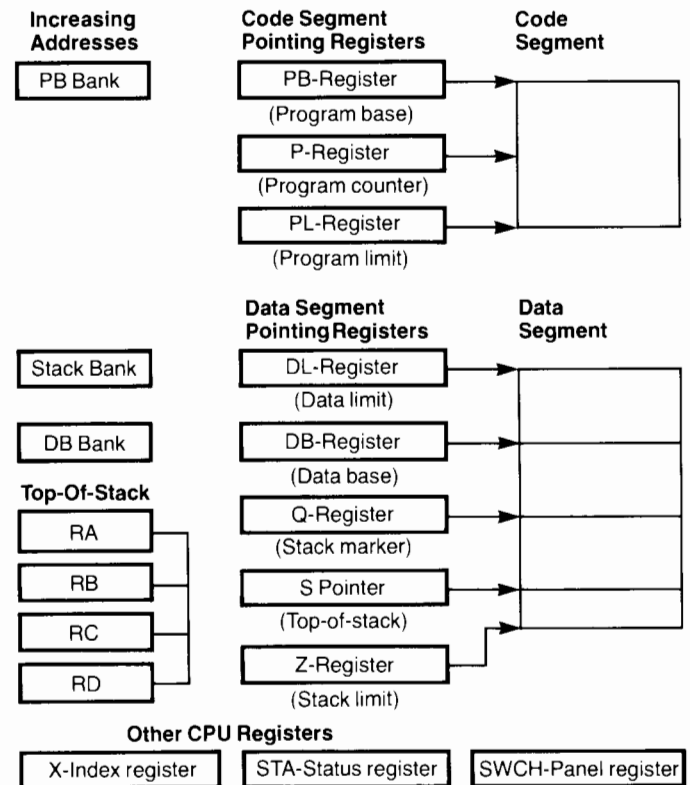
Increasing Addresses

PB Bank

Code Segment Pointing Registers

PB-Register
(Program base)

P-Register
(Program counter)

PL-Register
(Program limit)

Code Segment

Data Segment Pointing Registers

Data Segment

Stack Bank

DL-Register
(Data limit)

DB Bank

DB-Register
(Data base)

Top-Of-Stack

RA

RB

RC

RD

Q-Register
(Stack marker)

S Pointer
(Top-of-stack)

Z-Register
(Stack limit)

Other CPU Registers

X-Index register

STA-Status register

SWCH-Panel register